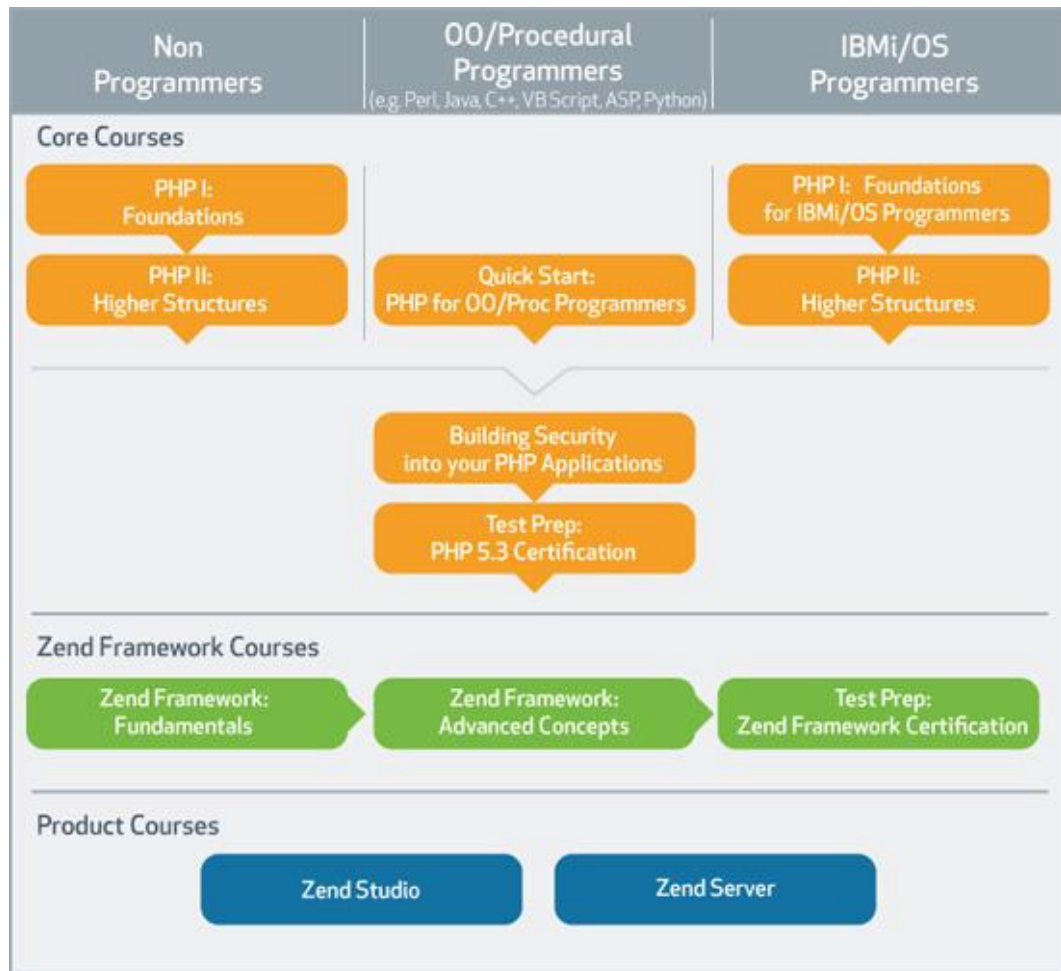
| Non Programmers | OO/Procedural Programmers (e.g. Perl, Java, C++, VB Script, ASP, Python) | IBMi/OS Programmers |
|---|---|---|

Core Courses

PHP I: Foundations

PHP II: Higher Structures

Quick Start: PHP for OO/Proc Programmers

PHP I: Foundations for IBMi/OS Programmers

PHP II: Higher Structures

Building Security into your PHP Applications

Test Prep: PHP 5.3 Certification

Zend Framework Courses

Zend Framework: Fundamentals

Zend Framework: Advanced Concepts

Test Prep: Zend Framework Certification

Product Courses

Zend Studio

Zend Server